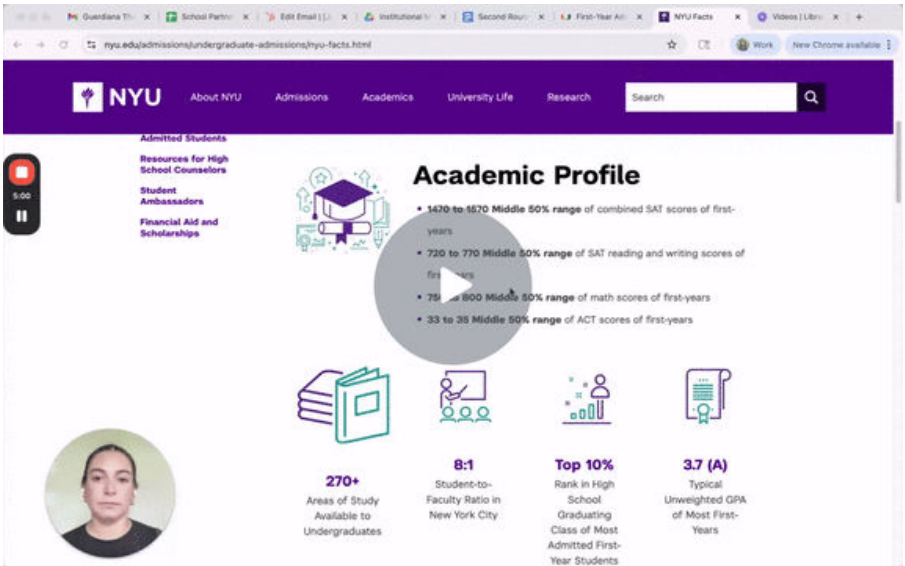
Guardiana Th | School Partner | Edit Email | Institutional | Second Round | First-Year Ad | NYU Facts | Videos | Libr

nyu.edu/admissions/undergraduate-admissions/nyu-facts.html

Work | New Chrome available

NYU | About NYU | Admissions | Academics | University Life | Research | Search

Admitted Students

Resources for High School Counselors

Student Ambassadors

Financial Aid and Scholarships

5:00

Academic Profile

• 1470 to 1570 Middle 50% range of combined SAT scores of first-years

• 720 to 770 Middle 50% range of SAT reading and writing scores of first-years

• 75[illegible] to 800 Middle 50% range of math scores of first-years

• 33 to 35 Middle 50% range of ACT scores of first-years

270+
Areas of Study Available to Undergraduates

8:1
Student-to-Faculty Ratio in New York City

Top 10%
Rank in High School Graduating Class of Most Admitted First-Year Students

3.7 (A)
Typical Unweighted GPA of Most First-Years